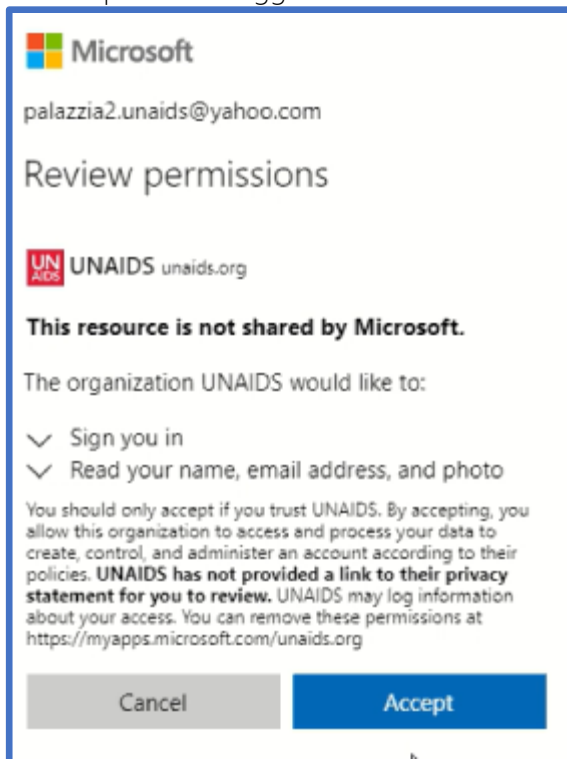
Microsoft

palazzia2.unaids@yahoo.com

Review permissions

UN AIDS UNAIDS unaids.org

**This resource is not shared by Microsoft.**

The organization UNAIDS would like to:

Sign you in
Read your name, email address, and photo

You should only accept if you trust UNAIDS. By accepting, you allow this organization to access and process your data to create, control, and administer an account according to their policies. **UNAIDS has not provided a link to their privacy statement for you to review.** UNAIDS may log information about your access. You can remove these permissions at https://myapps.microsoft.com/unaids.org

Cancel | Accept